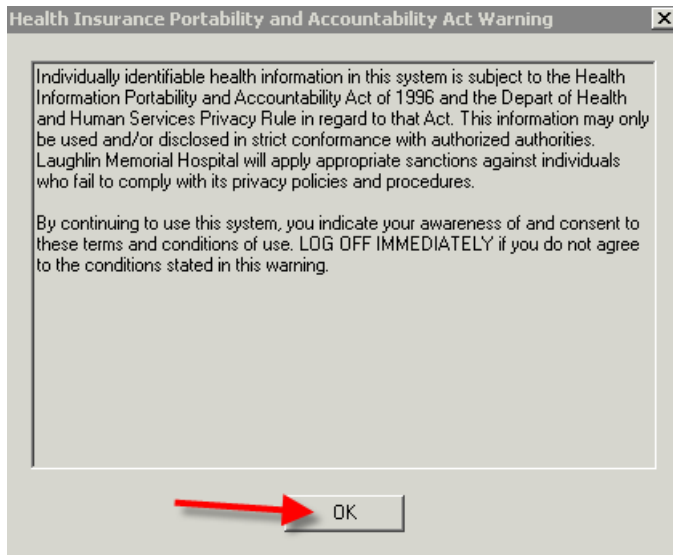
Health Insurance Portability and Accountability Act Warning

Individually identifiable health information in this system is subject to the Health Information Portability and Accountability Act of 1996 and the Depart of Health and Human Services Privacy Rule in regard to that Act. This information may only be used and/or disclosed in strict conformance with authorized authorities. Laughlin Memorial Hospital will apply appropriate sanctions against individuals who fail to comply with its privacy policies and procedures.

By continuing to use this system, you indicate your awareness of and consent to these terms and conditions of use. LOG OFF IMMEDIATELY if you do not agree to the conditions stated in this warning.

OK